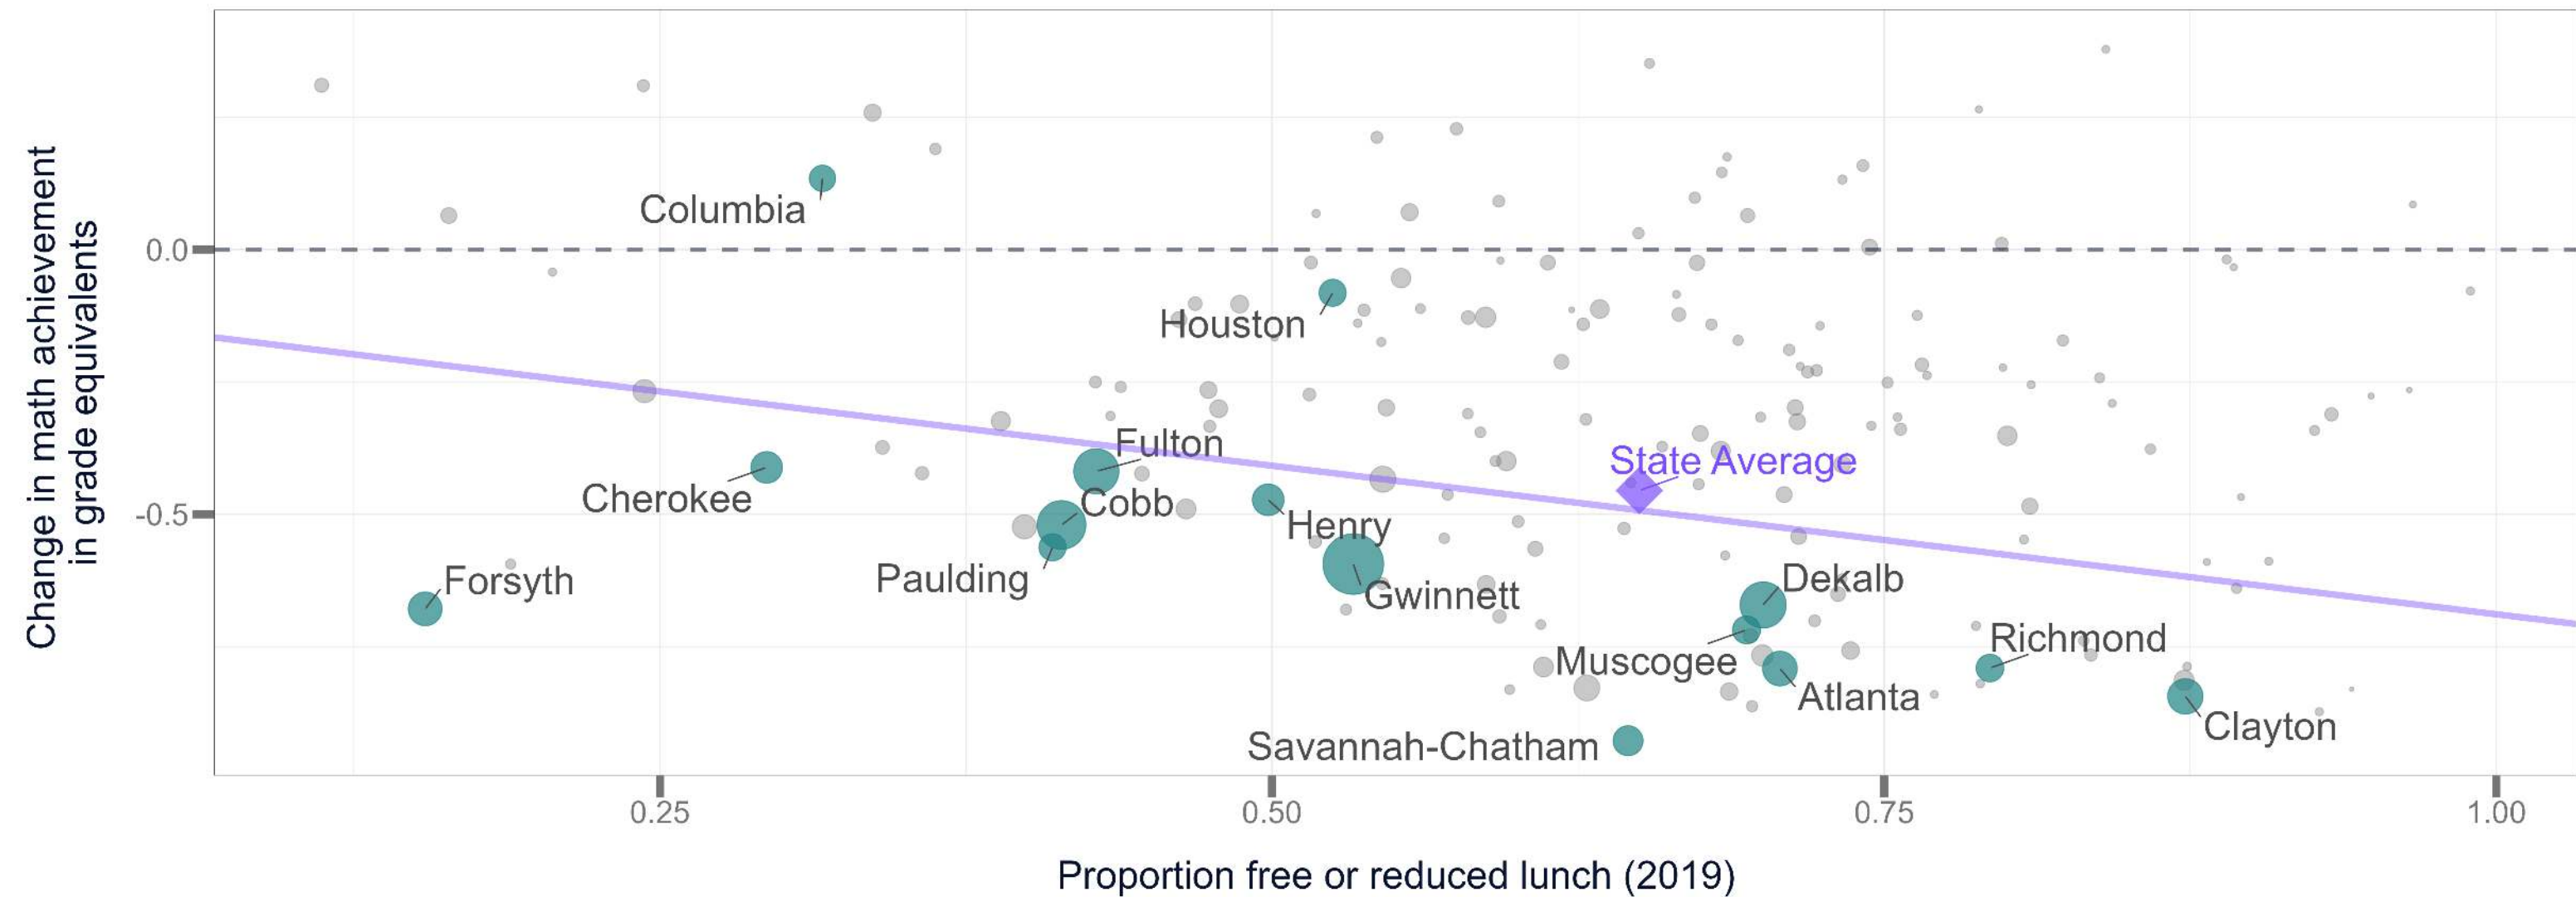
Change in math achievement in grade equivalents

0.0

-0.5

Columbia
Houston
Fulton
Cherokee
Cobb
Henry
State Average
Paulding
Forsyth
Gwinnett
Dekalb
Richmond
Muscogee
Atlanta
Clayton
Savannah-Chatham

0.25
0.50
0.75
1.00

Proportion free or reduced lunch (2019)